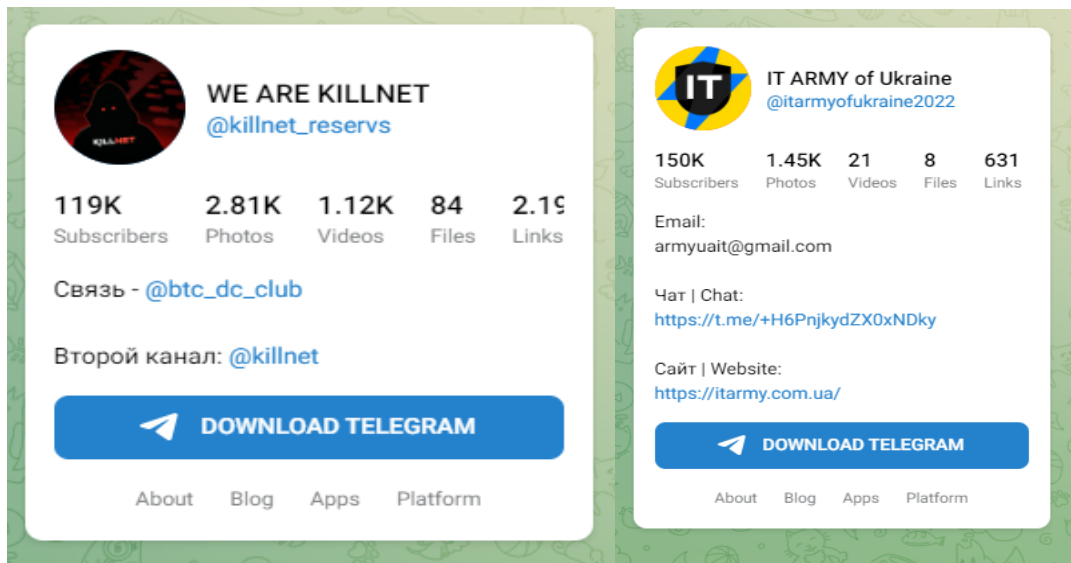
KILLNET

WE ARE KILLNET
@killnet_reservs

119K Subscribers
2.81K Photos
1.12K Videos
84 Files
2.1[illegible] Links

Связь - @btc_dc_club

Второй канал: @killnet

DOWNLOAD TELEGRAM

About Blog Apps Platform

IT

IT ARMY of Ukraine
@itarmyofukraine2022

150K Subscribers
1.45K Photos
21 Videos
8 Files
631 Links

Email:
armyuait@gmail.com

Чат | Chat:
https://t.me/+H6PnjkydZX0xNDky

Сайт | Website:
https://itarmy.com.ua/

DOWNLOAD TELEGRAM

About Blog Apps Platform